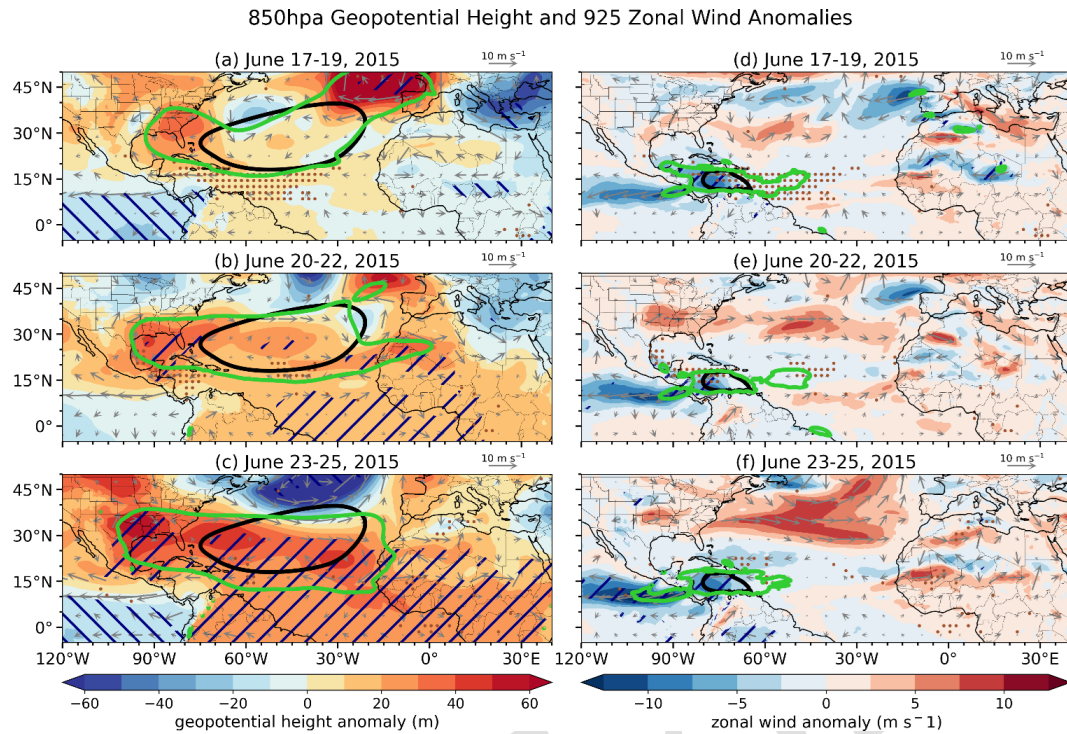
850hpa Geopotential Height and 925 Zonal Wind Anomalies

(a) June 17-19, 2015

$10\ m\ s^{-1}$

45°N
30°N
15°N
0°

(d) June 17-19, 2015

$10\ m\ s^{-1}$

(b) June 20-22, 2015

$10\ m\ s^{-1}$

45°N
30°N
15°N
0°

(e) June 20-22, 2015

$10\ m\ s^{-1}$

(c) June 23-25, 2015

$10\ m\ s^{-1}$

45°N
30°N
15°N
0°

120°W 90°W 60°W 30°W 0° 30°E

(f) June 23-25, 2015

$10\ m\ s^{-1}$

120°W 90°W 60°W 30°W 0° 30°E

−60 −40 −20 0 20 40 60
geopotential height anomaly (m)

−10 −5 0 5 10
zonal wind anomaly (m s$^-$1)